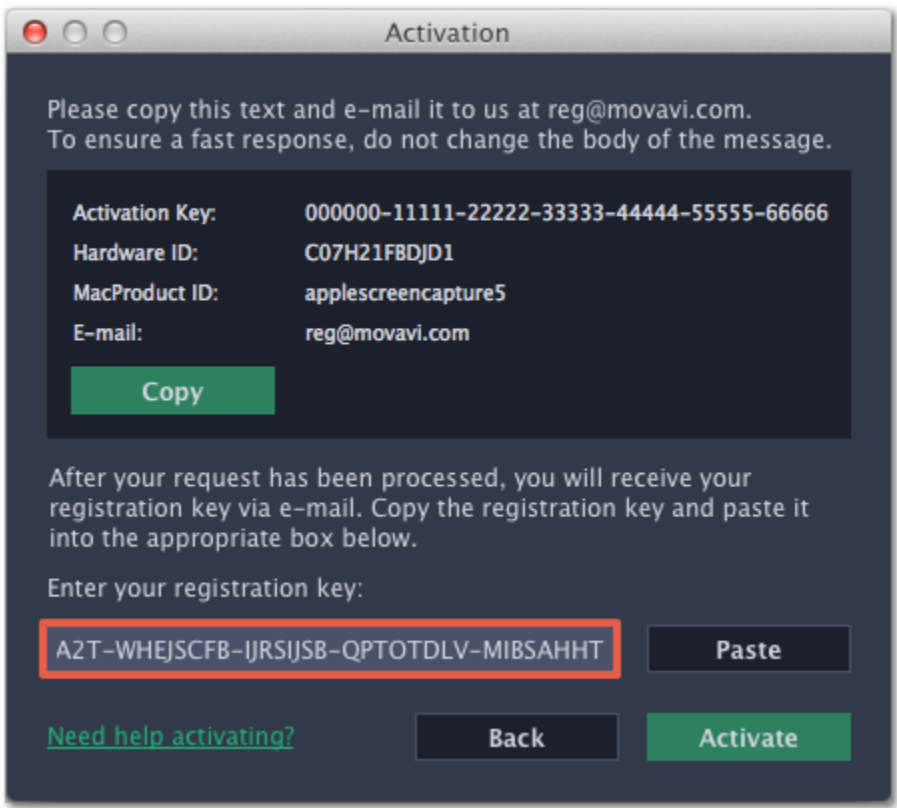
Activation

Please copy this text and e-mail it to us at reg@movavi.com.
To ensure a fast response, do not change the body of the message.

| | |
|---|---|
| Activation Key: | 000000-11111-22222-33333-44444-55555-66666 |
| Hardware ID: | C07H21FBDJD1 |
| MacProduct ID: | applescreencapture5 |
| E-mail: | reg@movavi.com |

Copy

After your request has been processed, you will receive your registration key via e-mail. Copy the registration key and paste it into the appropriate box below.

Enter your registration key:

A2T-WHEJSCFB-IJRSIJSB-QPTOTDLV-MIBSAHHT

Paste

Need help activating?

Back

Activate